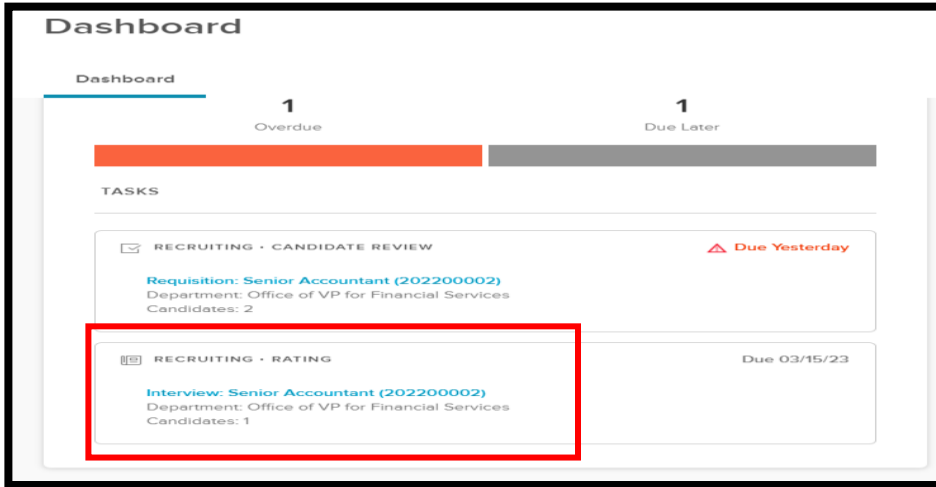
Dashboard

Dashboard

1
Overdue

1
Due Later

TASKS

RECRUITING • CANDIDATE REVIEW

Due Yesterday

Requisition: Senior Accountant (202200002)
Department: Office of VP for Financial Services
Candidates: 2

RECRUITING • RATING

Due 03/15/23

Interview: Senior Accountant (202200002)
Department: Office of VP for Financial Services
Candidates: 1